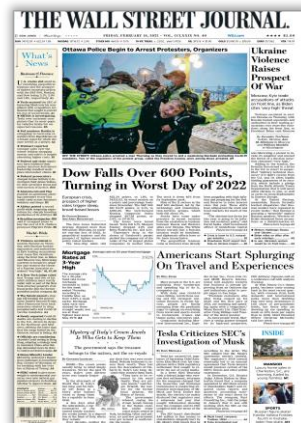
THE WALL STREET JOURNAL.

What's News

Ottawa Police Begin to Arrest Protesters, Organizers

Ukraine Violence Raises Prospect Of War

Dow Falls Over 600 Points, Turning in Worst Day of 2022

Mortgage Rates at 3-Year High

Americans Start Splurging On Travel and Experiences

Mystery of Italy's Crown Jewels Is Who Gets to Keep Them

Tesla Criticizes SEC's Investigation of Musk

INSIDE

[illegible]